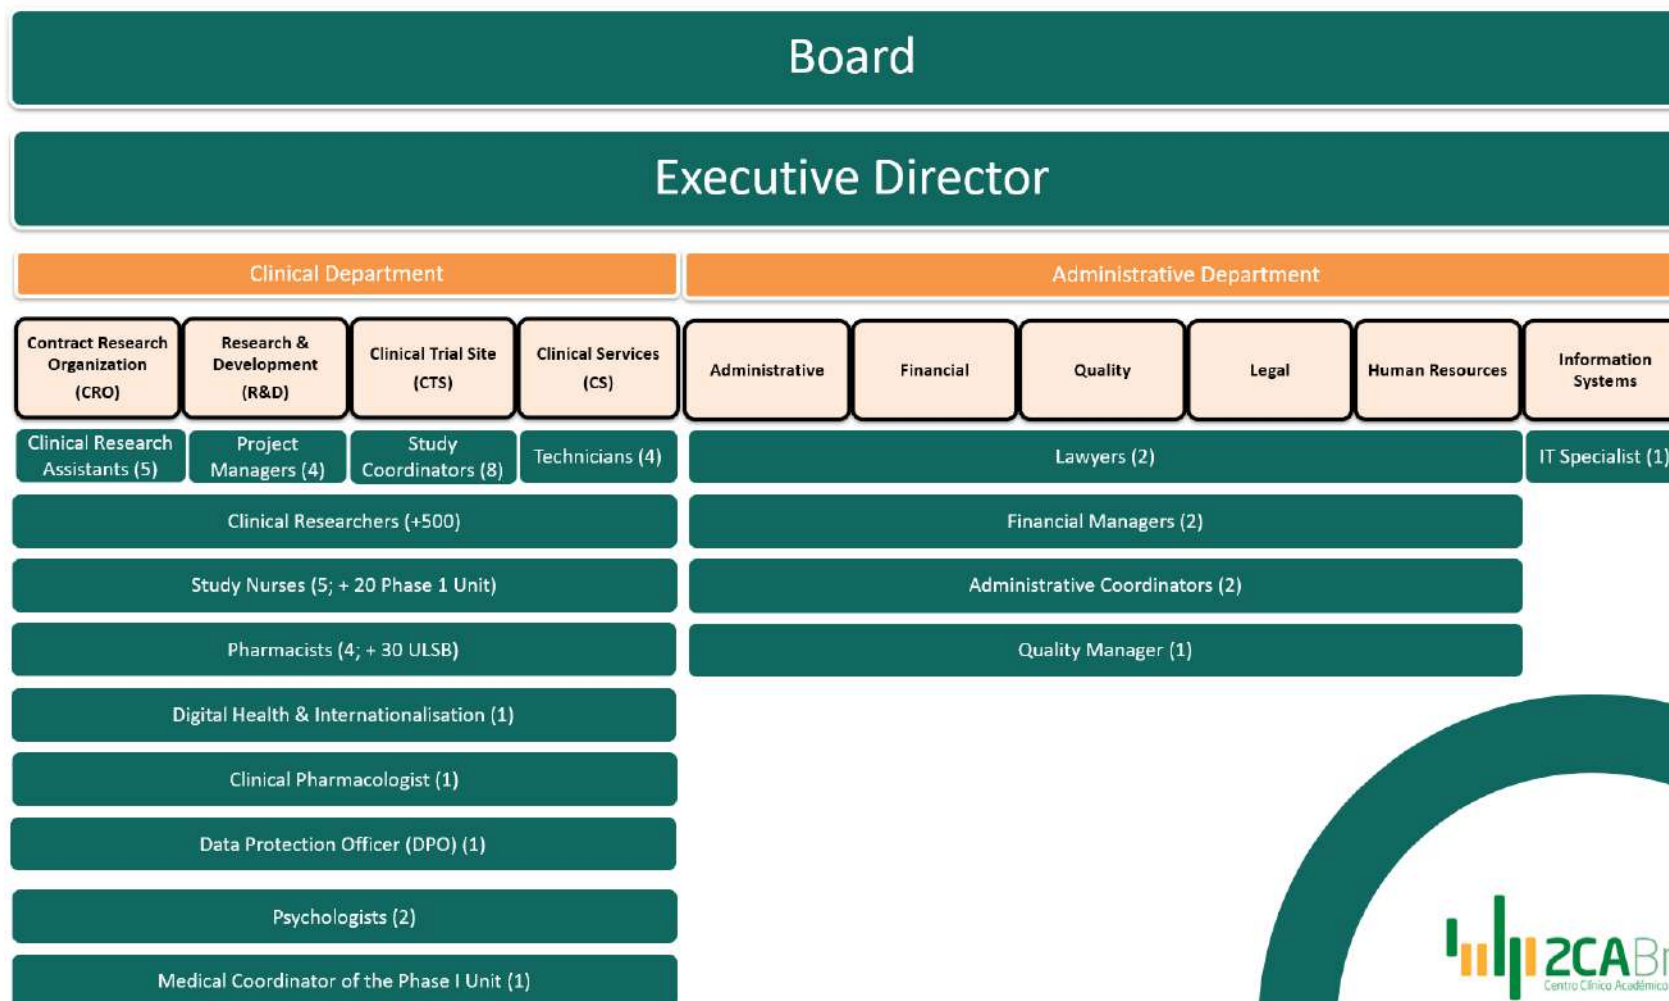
Board

Executive Director

Clinical Department

Administrative Department

Contract Research Organization (CRO)

Research & Development (R&D)

Clinical Trial Site (CTS)

Clinical Services (CS)

Administrative

Financial

Quality

Legal

Human Resources

Information Systems

Clinical Research Assistants (5)

Project Managers (4)

Study Coordinators (8)

Technicians (4)

Lawyers (2)

IT Specialist (1)

Clinical Researchers (+500)

Financial Managers (2)

Study Nurses (5; + 20 Phase 1 Unit)

Administrative Coordinators (2)

Pharmacists (4; + 30 ULSB)

Quality Manager (1)

Digital Health & Internationalisation (1)

Clinical Pharmacologist (1)

Data Protection Officer (DPO) (1)

Psychologists (2)

Medical Coordinator of the Phase I Unit (1)

2CAB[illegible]
Centro Clínico Académico